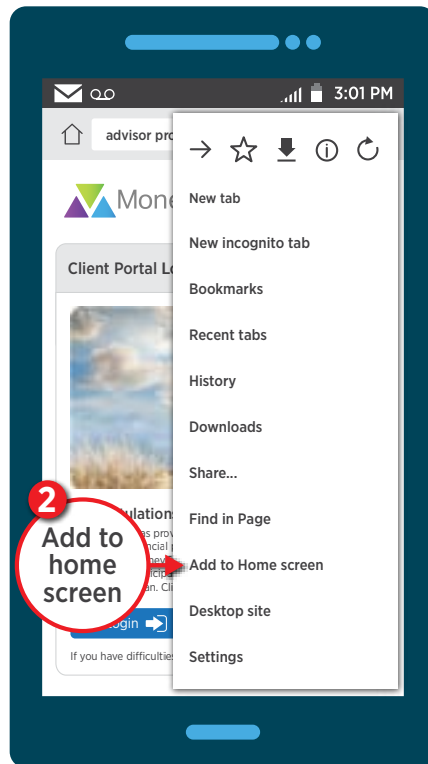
3:01 PM

advisor pro

Mone

Client Portal Lo

ulations

ogin

If you have difficulties

New tab

New incognito tab

Bookmarks

Recent tabs

History

Downloads

Share...

Find in Page

Add to Home screen

Desktop site

Settings

2

Add to home screen